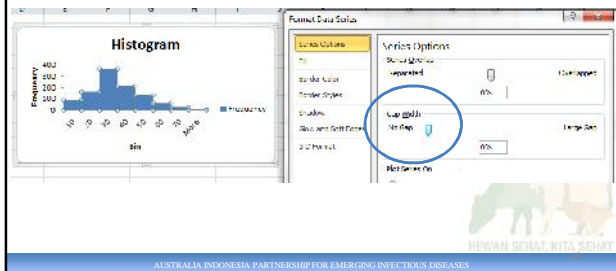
E F G

Histogram

Frequency

400
300
200
100
0

10 20 30 40 50 60 70 More

Bin

Frequency

Format Data Series

Series Options
Fill
Border Color
Border Styles
Shadow
Glow and Soft Edges
3-D Format

Series Options

Series Overlap
Separated
Overlapped
0%

Gap Width
No Gap
Large Gap
0%

Plot Series On

HEWAN SEHAT, KITA SEHAT

AUSTRALIA INDONESIA PARTNERSHIP FOR EMERGING INFECTIOUS DISEASES